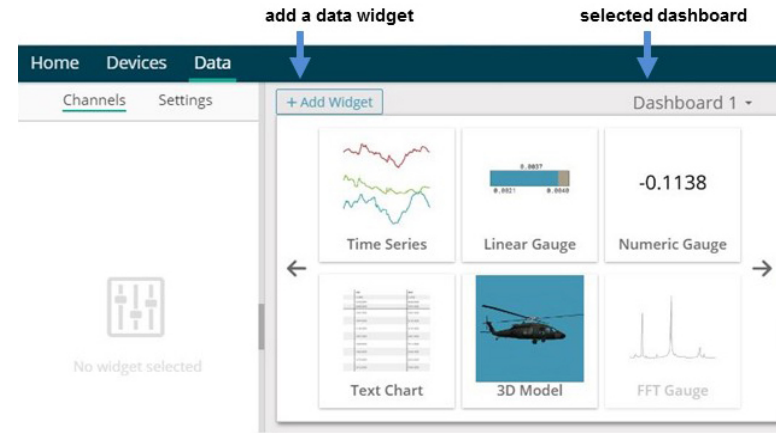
add a data widget

selected dashboard

Home Devices Data

Channels Settings

+ Add Widget

Dashboard 1

No widget selected

0.0037
0.0021 0.0040

-0.1138

Time Series

Linear Gauge

Numeric Gauge

Text Chart

3D Model

FFT Gauge